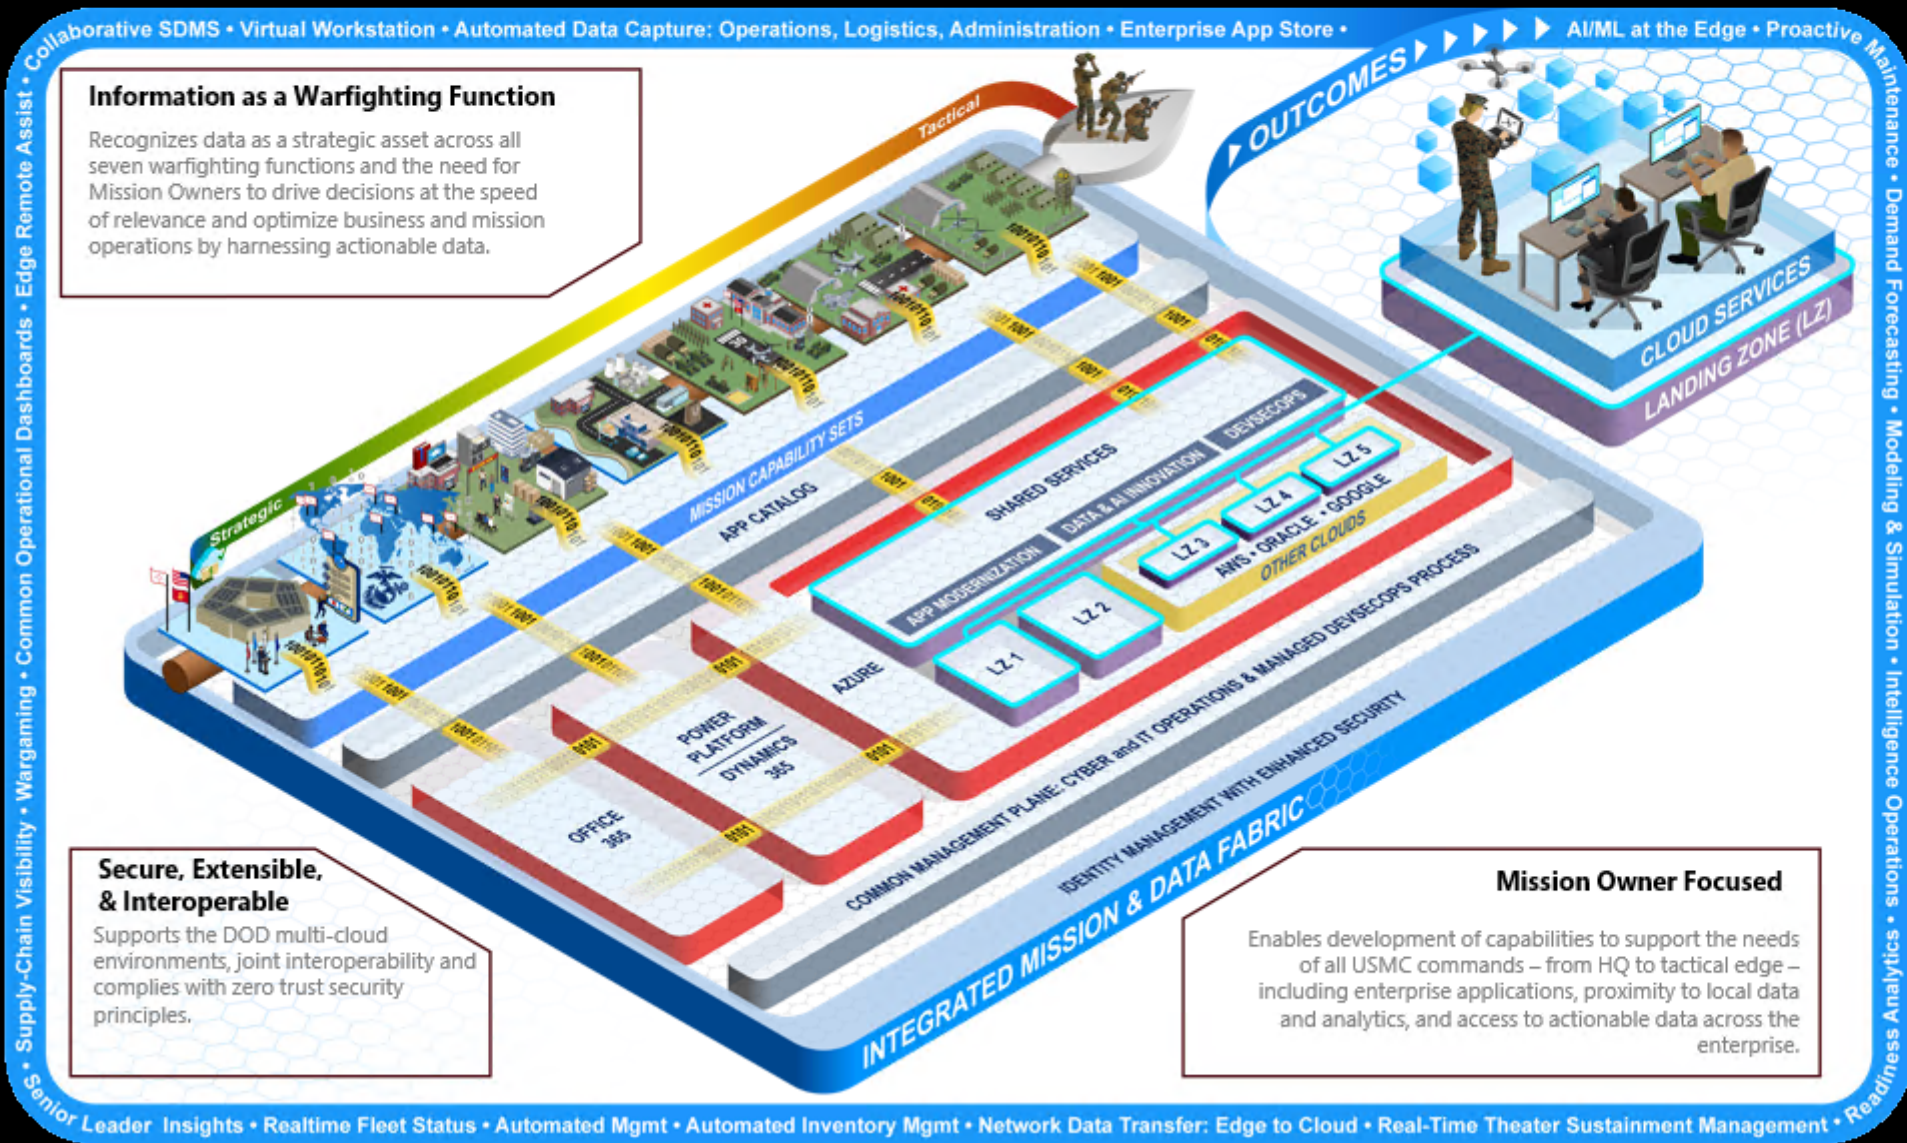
Collaborative SDMS • Virtual Workstation • Automated Data Capture: Operations, Logistics, Administration • Enterprise App Store • AI/ML at the Edge • Proactive Maintenance • Demand Forecasting • Modeling & Simulation • Intelligence Operations • Readiness Analytics • Real-Time Theater Sustainment Management • Network Data Transfer: Edge to Cloud • Automated Inventory Mgmt • Automated Mgmt • Realtime Fleet Status • Senior Leader Insights • Supply-Chain Visibility • Wargaming • Common Operational Dashboards • Edge Remote Assist •

Information as a Warfighting Function

Recognizes data as a strategic asset across all seven warfighting functions and the need for Mission Owners to drive decisions at the speed of relevance and optimize business and mission operations by harnessing actionable data.

OUTCOMES

Tactical

Strategic

MISSION CAPABILITY SETS

APP CATALOG

SHARED SERVICES

DATA & AI INNOVATION

DEVSECOPS

APP MODERNIZATION

LZ 1

LZ 2

LZ 3

LZ 4

LZ 5

AWS • ORACLE • GOOGLE

OTHER CLOUDS

AZURE

POWER PLATFORM

DYNAMICS 365

OFFICE 365

COMMON MANAGEMENT PLANE: CYBER and IT OPERATIONS & MANAGED DEVSECOPS PROCESS

IDENTITY MANAGEMENT WITH ENHANCED SECURITY

INTEGRATED MISSION & DATA FABRIC

CLOUD SERVICES

LANDING ZONE (LZ)

Secure, Extensible, & Interoperable

Supports the DOD multi-cloud environments, joint interoperability and complies with zero trust security principles.

Mission Owner Focused

Enables development of capabilities to support the needs of all USMC commands – from HQ to tactical edge – including enterprise applications, proximity to local data and analytics, and access to actionable data across the enterprise.